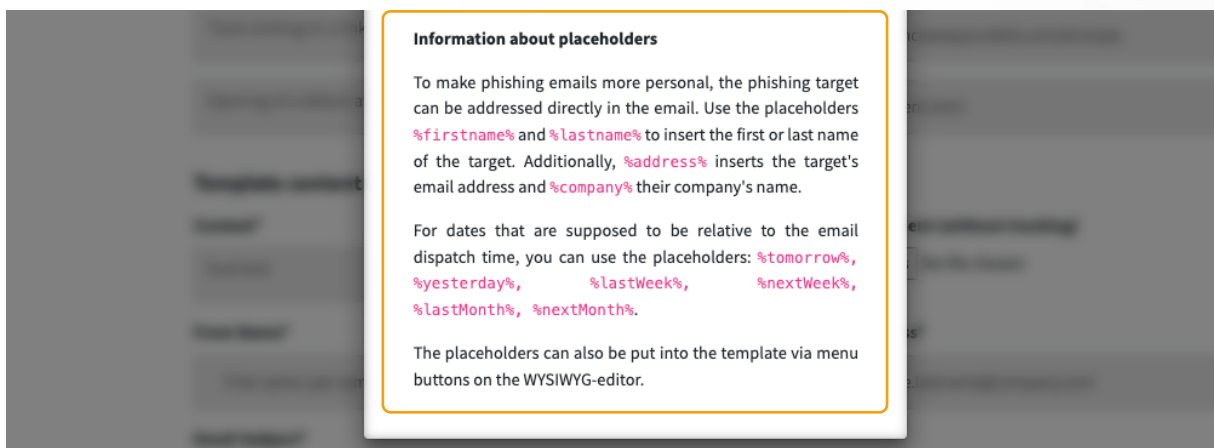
Information about placeholders

To make phishing emails more personal, the phishing target can be addressed directly in the email. Use the placeholders %firstname% and %lastname% to insert the first or last name of the target. Additionally, %address% inserts the target's email address and %company% their company's name.

For dates that are supposed to be relative to the email dispatch time, you can use the placeholders: %tomorrow%, %yesterday%, %lastWeek%, %nextWeek%, %lastMonth%, %nextMonth%.

The placeholders can also be put into the template via menu buttons on the WYSIWYG-editor.